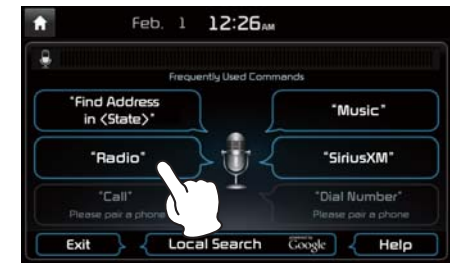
Feb. 1 12:26AM

Frequently Used Commands

"Find Address in <State>"

"Music"

"Radio"

"SiriusXM"

"Call"
Please pair a phone

"Dial Number"
Please pair a phone

Exit

Local Search

powered by Google

Help